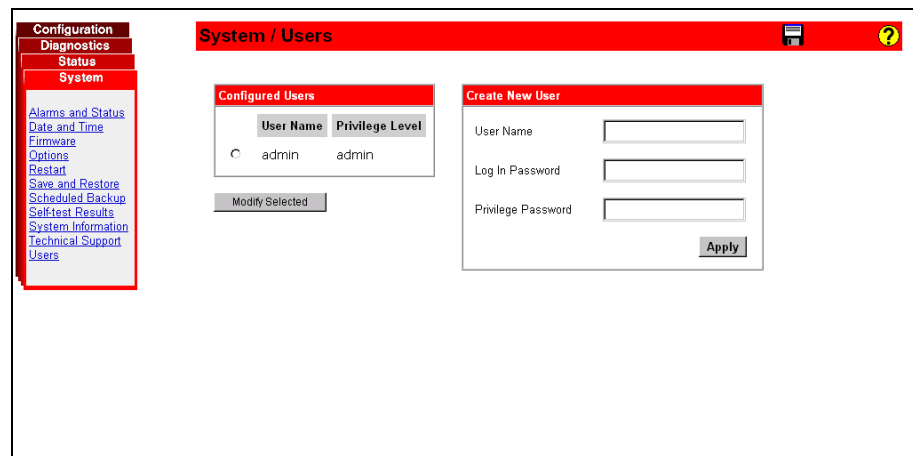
Configuration
Diagnostics
Status
System

Alarms and Status
Date and Time
Firmware
Options
Restart
Save and Restore
Scheduled Backup
Self-test Results
System Information
Technical Support
Users

System / Users

Configured Users

| | User Name | Privilege Level |
|---|---|---|
| ○ | admin | admin |

Modify Selected

Create New User

User Name

Log In Password

Privilege Password

Apply